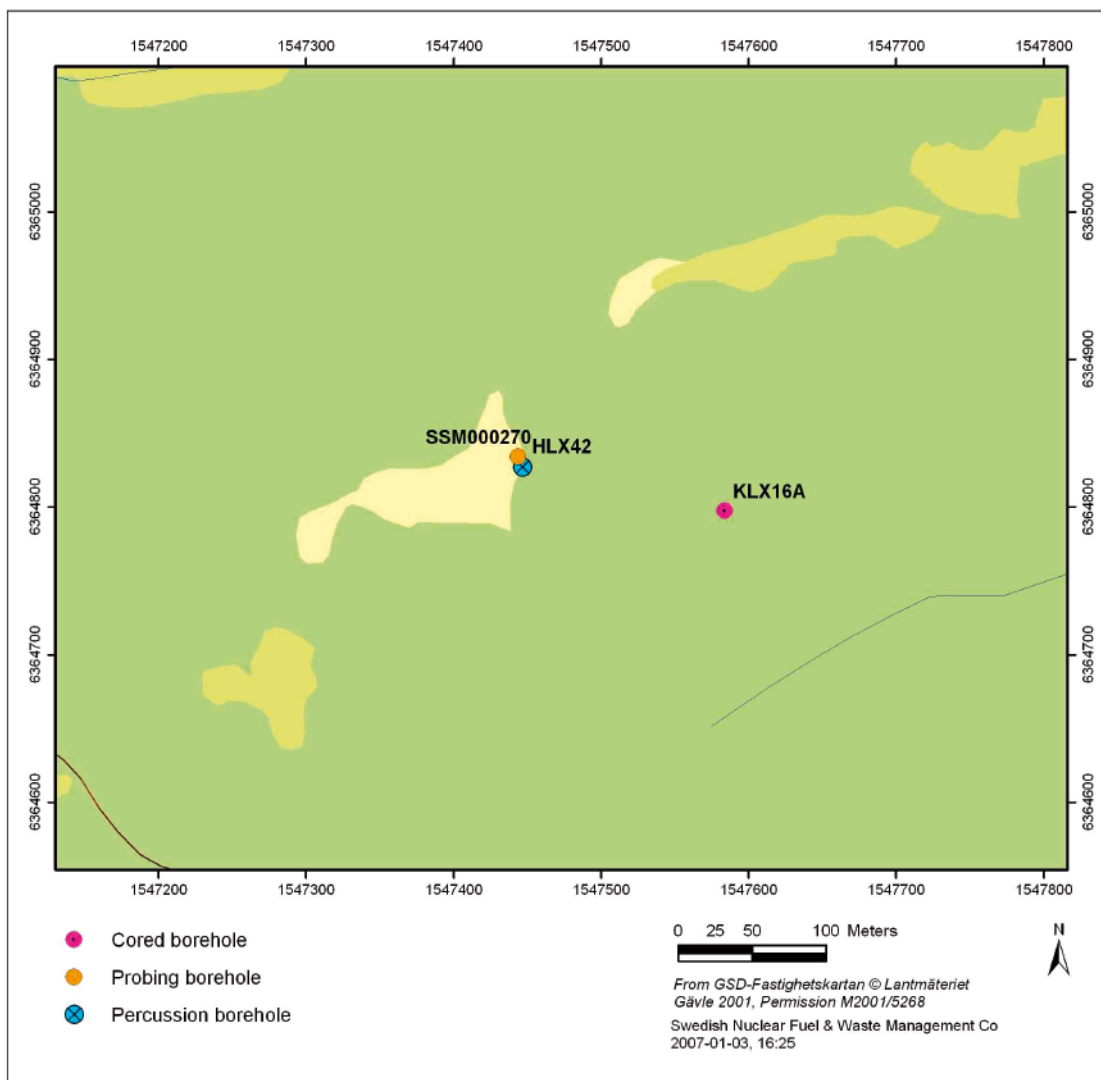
1547200 1547300 1547400 1547500 1547600 1547700 1547800

6365000 6364900 6364800 6364700 6364600

6365000 6364900 6364800 6364700 6364600

SSM000270
HLX42
KLX16A

1547200 1547300 1547400 1547500 1547600 1547700 1547800

Cored borehole
Probing borehole
Percussion borehole

0 25 50 100 Meters

N

From GSD-Fastighetskartan © Lantmäteriet Gävle 2001, Permission M2001/5268

Swedish Nuclear Fuel & Waste Management Co
2007-01-03, 16:25